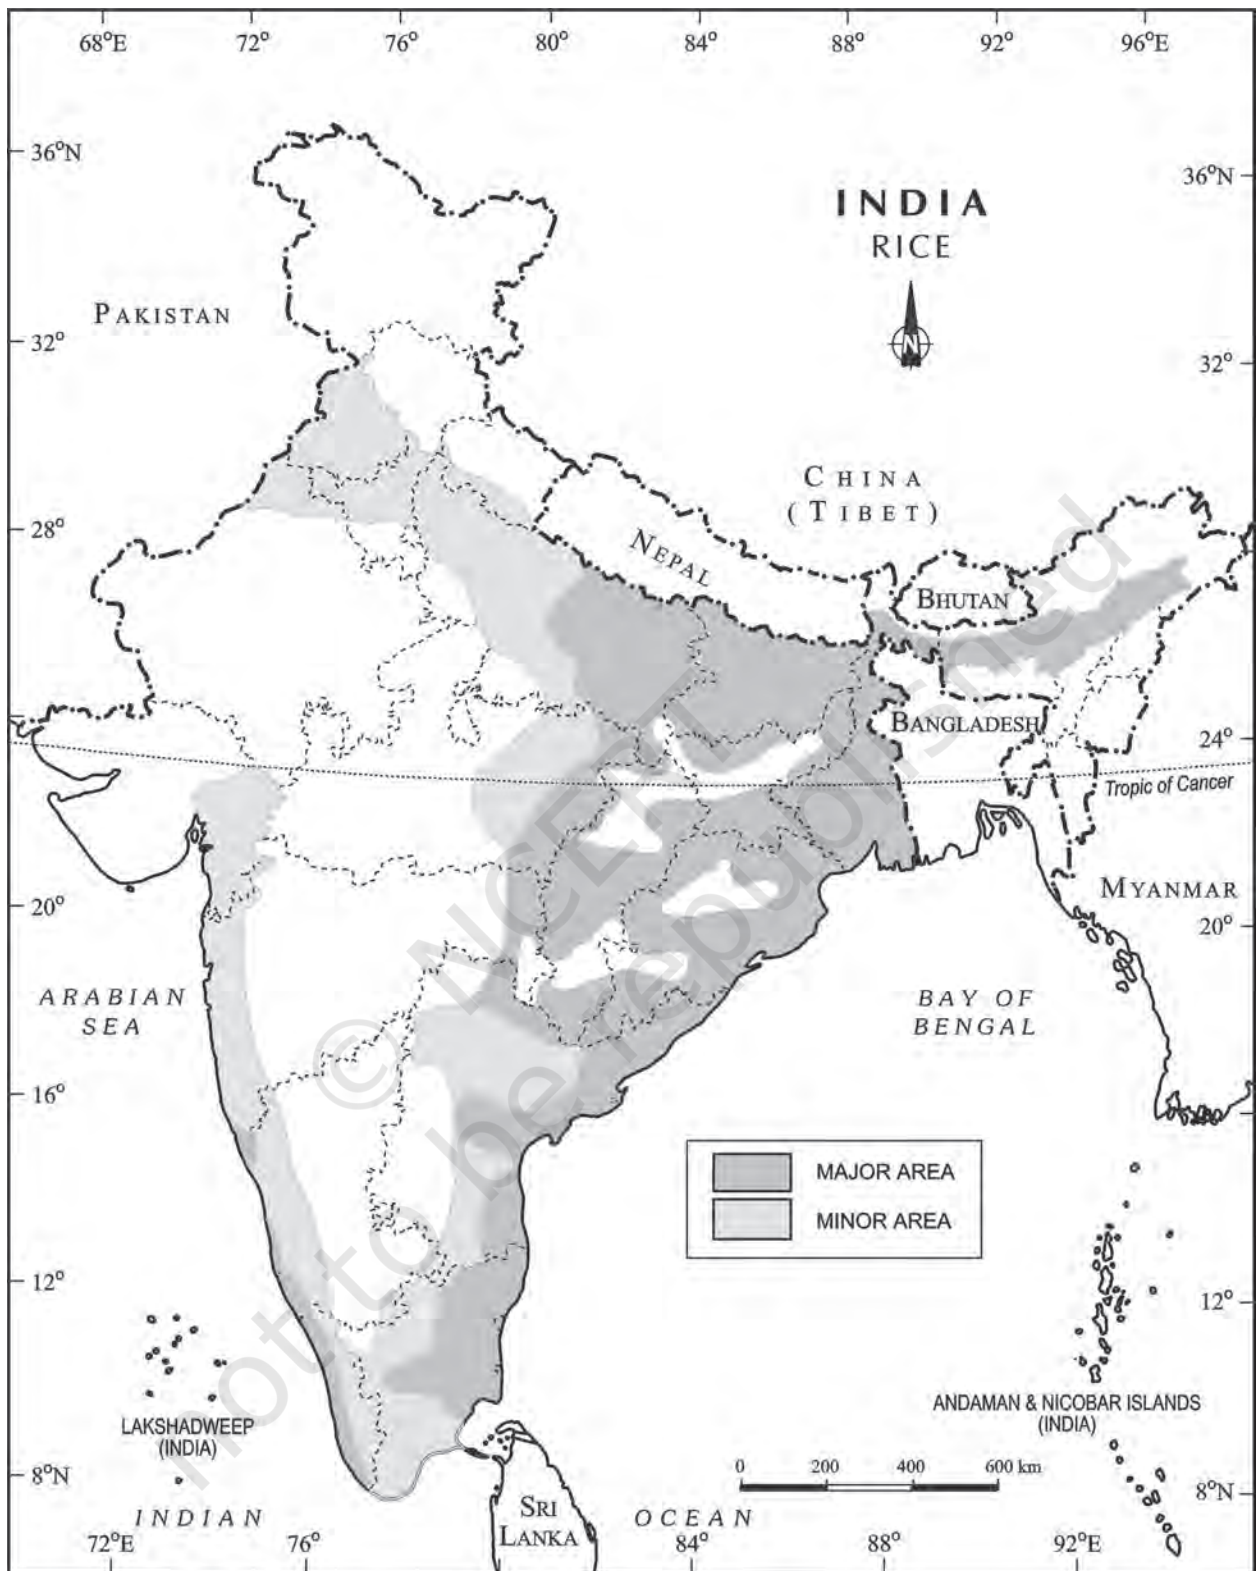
68°E 72° 76° 80° 84° 88° 92° 96°E

36°N 36°N

INDIA
RICE

N

PAKISTAN

32° 32°

CHINA
(TIBET)

28°

NEPAL

BHUTAN

BANGLADESH

24°

Tropic of Cancer

MYANMAR

20° 20°

ARABIAN
SEA

BAY OF
BENGAL

16° 16°

MAJOR AREA
MINOR AREA

12° 12°

LAKSHADWEEP
(INDIA)

ANDAMAN & NICOBAR ISLANDS
(INDIA)

0 200 400 600 km

8°N 8°N

INDIAN OCEAN

SRI
LANKA

72°E 76° 84° 88° 92°E

© NCERT
not to be republished